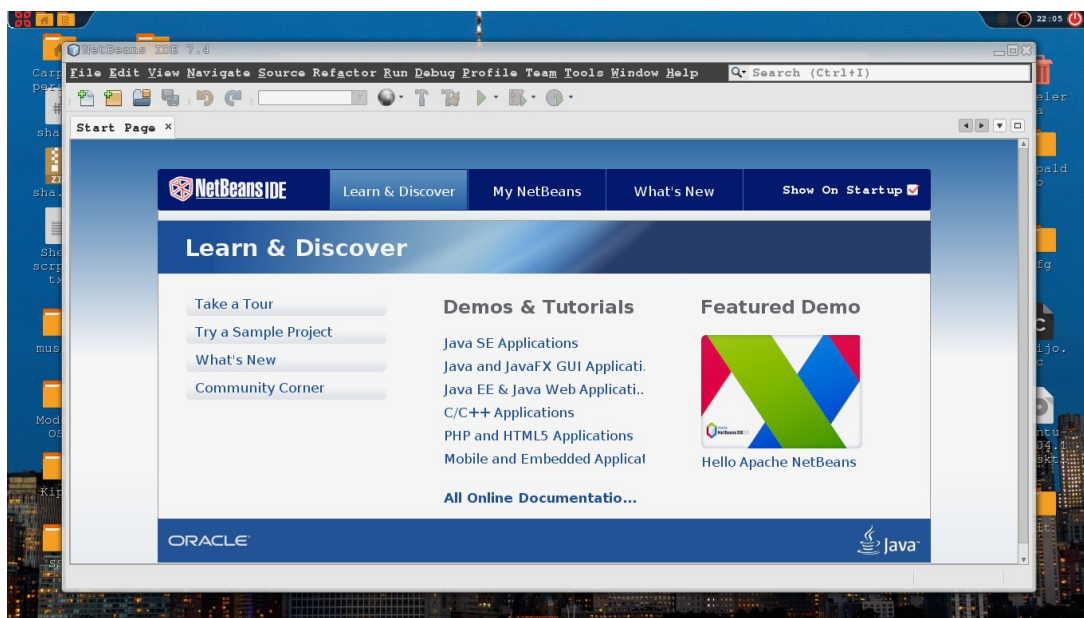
22:05

NetBeans IDE 7.4

File Edit View Navigate Source Refactor Run Debug Profile Team Tools Window Help

Search (Ctrl+I)

Start Page ×

NetBeans IDE

Learn & Discover

My NetBeans

What's New

Show On Startup

Learn & Discover

Take a Tour

Try a Sample Project

What's New

Community Corner

Demos & Tutorials

Java SE Applications

Java and JavaFX GUI Applicati..

Java EE & Java Web Applicati..

C/C++ Applications

PHP and HTML5 Applications

Mobile and Embedded Applicat

All Online Documentatio...

Featured Demo

NetBeans IDE

Hello Apache NetBeans

ORACLE

Java

Carp
per

sha

sha.

She
scr
tx

mus

Mod
os

Kip

eler
a

pald
o

fg

ijo.
c

ntu-
04.1
skt